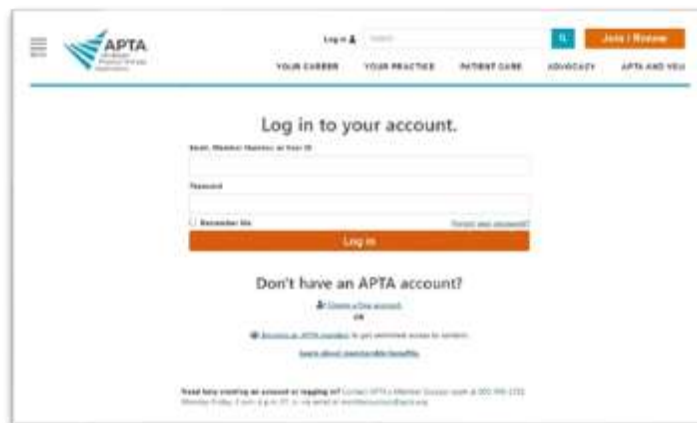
APTA

Log in

Join / Renew

YOUR CAREER YOUR PRACTICE PATIENT CARE ADVOCACY APTA AND YOU

Log in to your account.

Email, Member Number, or User ID

Password

Remember Me

Forgot your password?

Log in

Don't have an APTA account?

Create a free account

OR

Become an APTA member to get unlimited access to content.

Learn about membership benefits.

Need help creating an account or logging in? Contact APTA's Member Success team at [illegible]